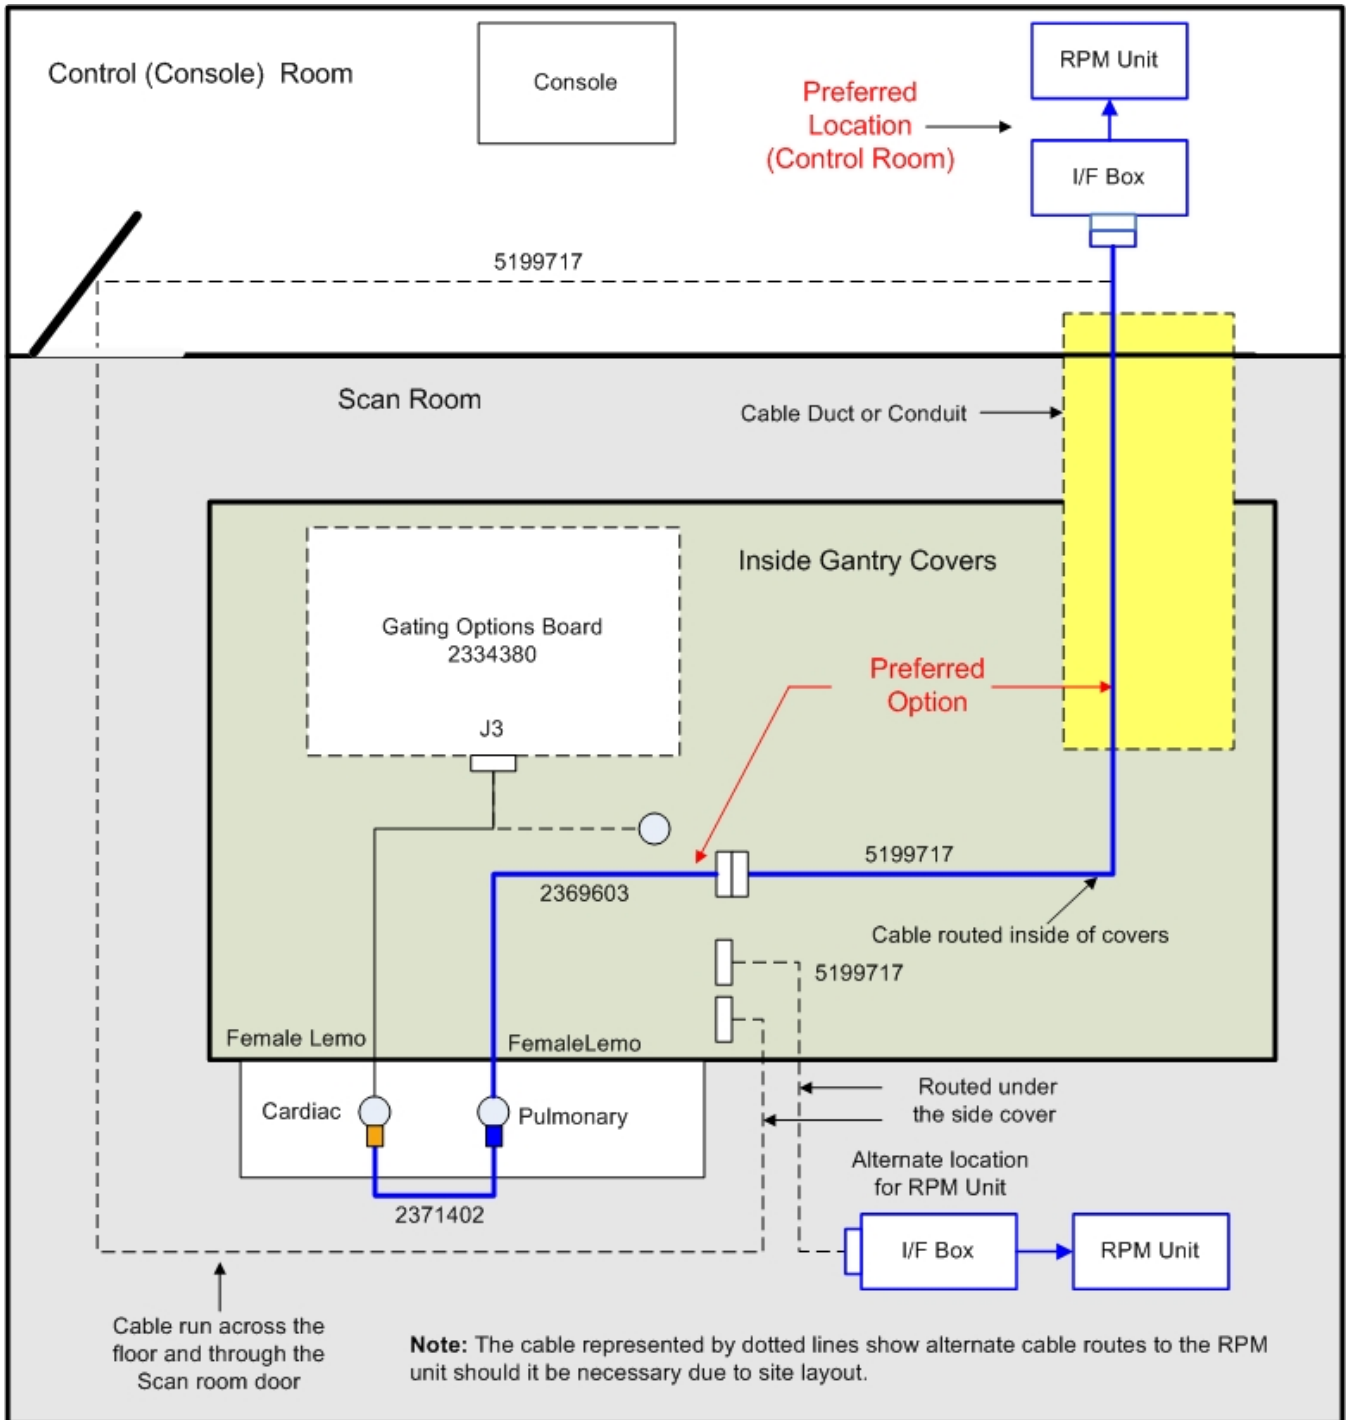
Control (Console) Room

Console

Preferred Location (Control Room)

RPM Unit

I/F Box

5199717

Scan Room

Cable Duct or Conduit

Inside Gantry Covers

Gating Options Board
2334380

J3

Preferred Option

5199717

2369603

Cable routed inside of covers

5199717

Female Lemo

FemaleLemo

Cardiac

Pulmonary

Routed under the side cover

Alternate location for RPM Unit

2371402

I/F Box

RPM Unit

Cable run across the floor and through the Scan room door

**Note:** The cable represented by dotted lines show alternate cable routes to the RPM unit should it be necessary due to site layout.